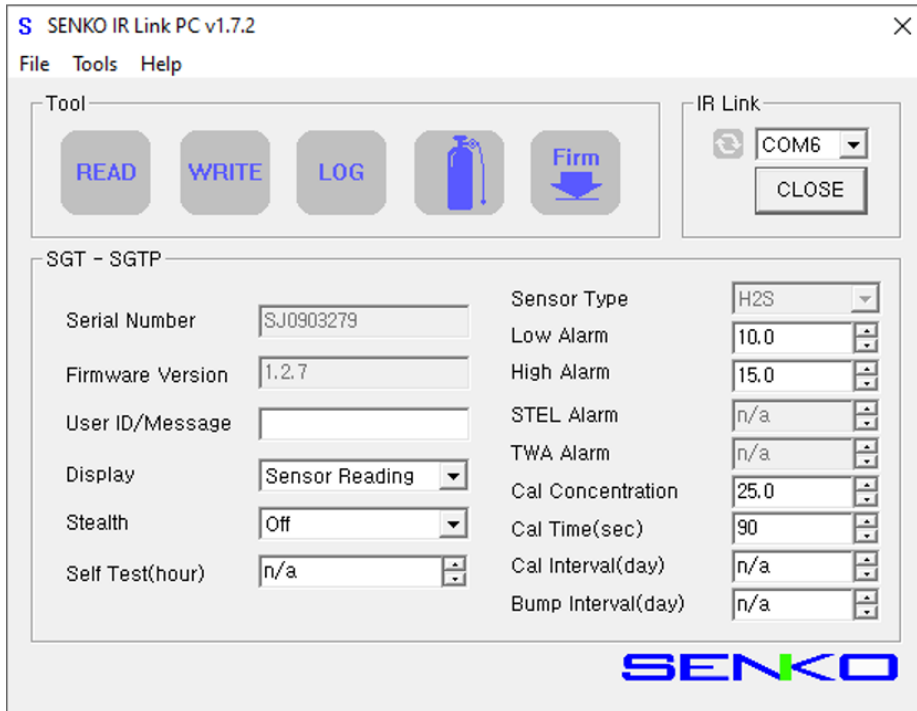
S SENKO IR Link PC v1.7.2

File Tools Help

Tool

READ WRITE LOG Firm

IR Link

COM6

CLOSE

SGT - SGTP

Serial Number SJ0903279

Firmware Version 1.2.7

User ID/Message

Display Sensor Reading

Stealth Off

Self Test(hour) n/a

Sensor Type H2S

Low Alarm 10.0

High Alarm 15.0

STEL Alarm n/a

TWA Alarm n/a

Cal Concentration 25.0

Cal Time(sec) 90

Cal Interval(day) n/a

Bump Interval(day) n/a

SENKO